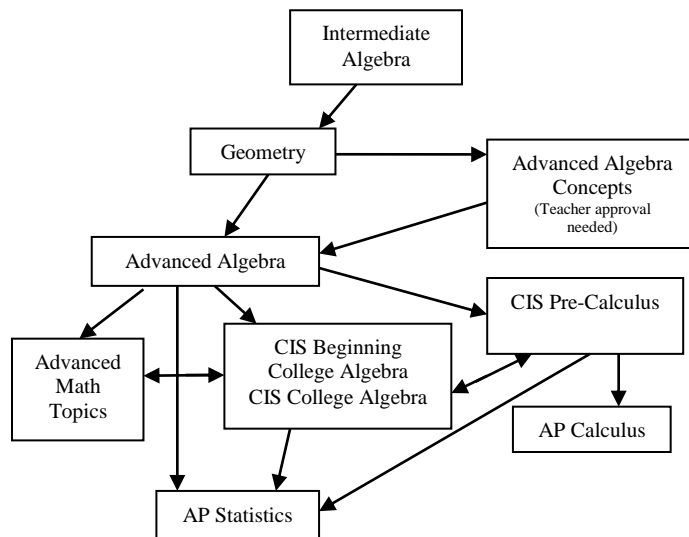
Intermediate Algebra

Geometry

Advanced Algebra Concepts
(Teacher approval needed)

Advanced Algebra

CIS Pre-Calculus

Advanced Math Topics

CIS Beginning College Algebra
CIS College Algebra

AP Calculus

AP Statistics